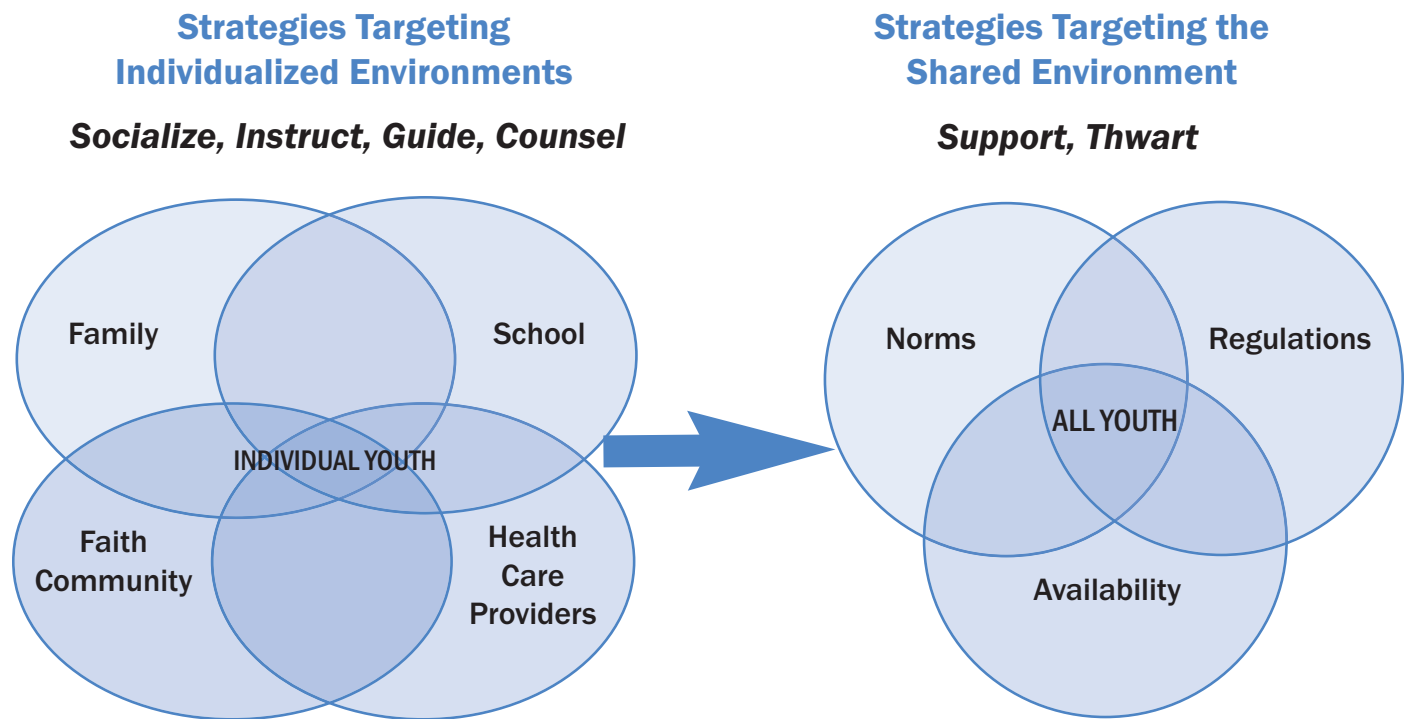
Strategies Targeting Individualized Environments

*Socialize, Instruct, Guide, Counsel*

Family

School

INDIVIDUAL YOUTH

Faith Community

Health Care Providers

Strategies Targeting the Shared Environment

*Support, Thwart*

Norms

Regulations

ALL YOUTH

Availability